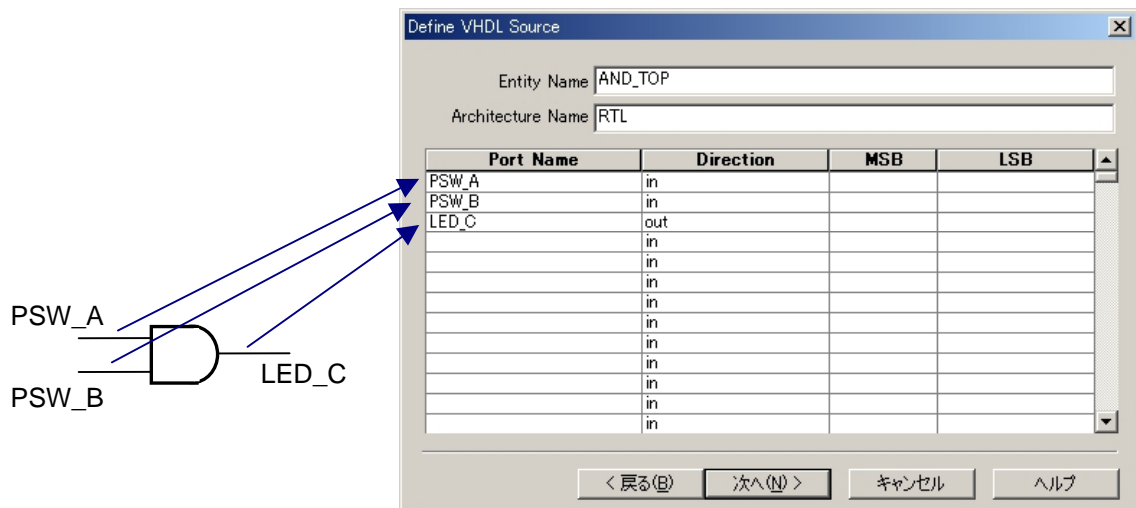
PSW_A
PSW_B
LED_C

Define VHDL Source

Entity Name AND_TOP
Architecture Name RTL

| Port Name | Direction | MSB | LSB |
|---|---|---|---|
| PSW_A | in | | |
| PSW_B | in | | |
| LED_C | out | | |
| | in | | |
| | in | | |
| | in | | |
| | in | | |
| | in | | |
| | in | | |
| | in | | |
| | in | | |
| | in | | |
| | in | | |

< 戻る(B)   次へ(N) >   キャンセル   ヘルプ